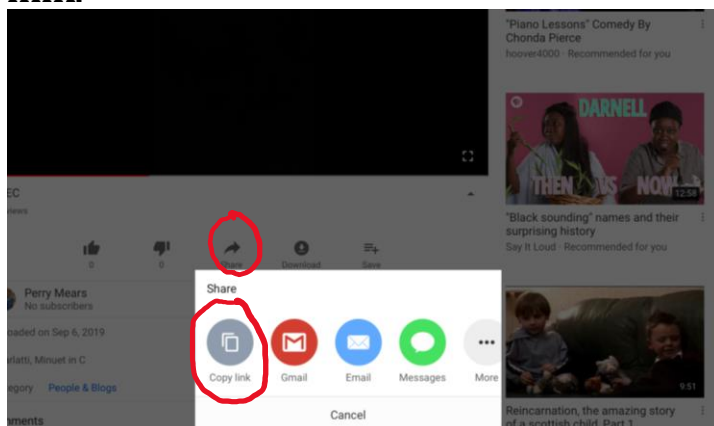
"Piano Lessons" Comedy By Chonda Pierce
hoover4000 · Recommended for you

DARNELL
THEN US NOW
12:58

"Black sounding" names and their surprising history
Say It Loud · Recommended for you

EC
iews

0
0
Share
Download
Save

Perry Mears
No subscribers

oaded on Sep 6, 2019

rlatti, Minuet in C

egory People & Blogs

mments

Share

Copy link
Gmail
Email
Messages
More

Cancel

9:51
Reincarnation, the amazing story of a scottish child. Part 1